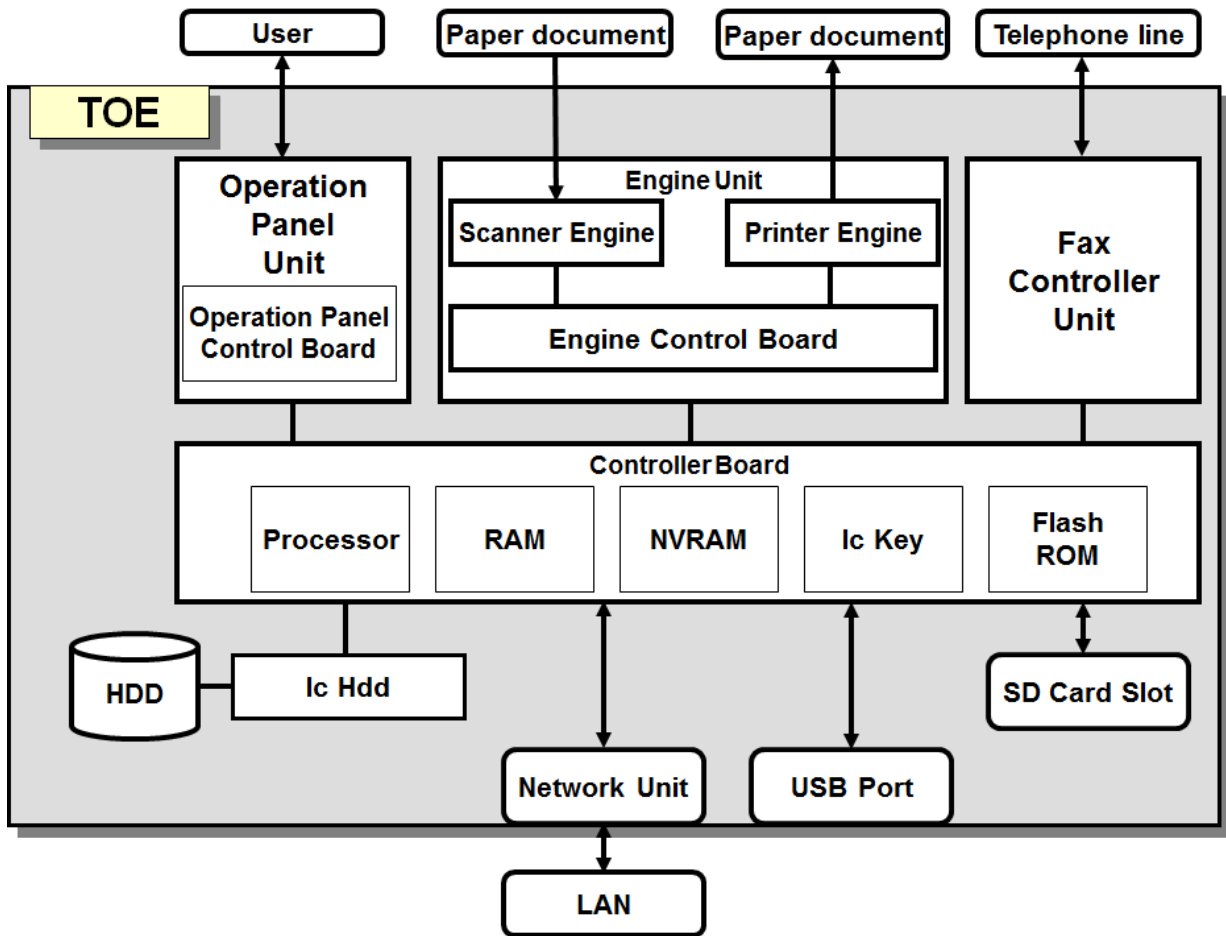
User

Paper document

Paper document

Telephone line

TOE

Operation Panel Unit

Operation Panel Control Board

Engine Unit

Scanner Engine

Printer Engine

Engine Control Board

Fax Controller Unit

Controller Board

Processor

RAM

NVRAM

Ic Key

Flash ROM

HDD

Ic Hdd

SD Card Slot

Network Unit

USB Port

LAN